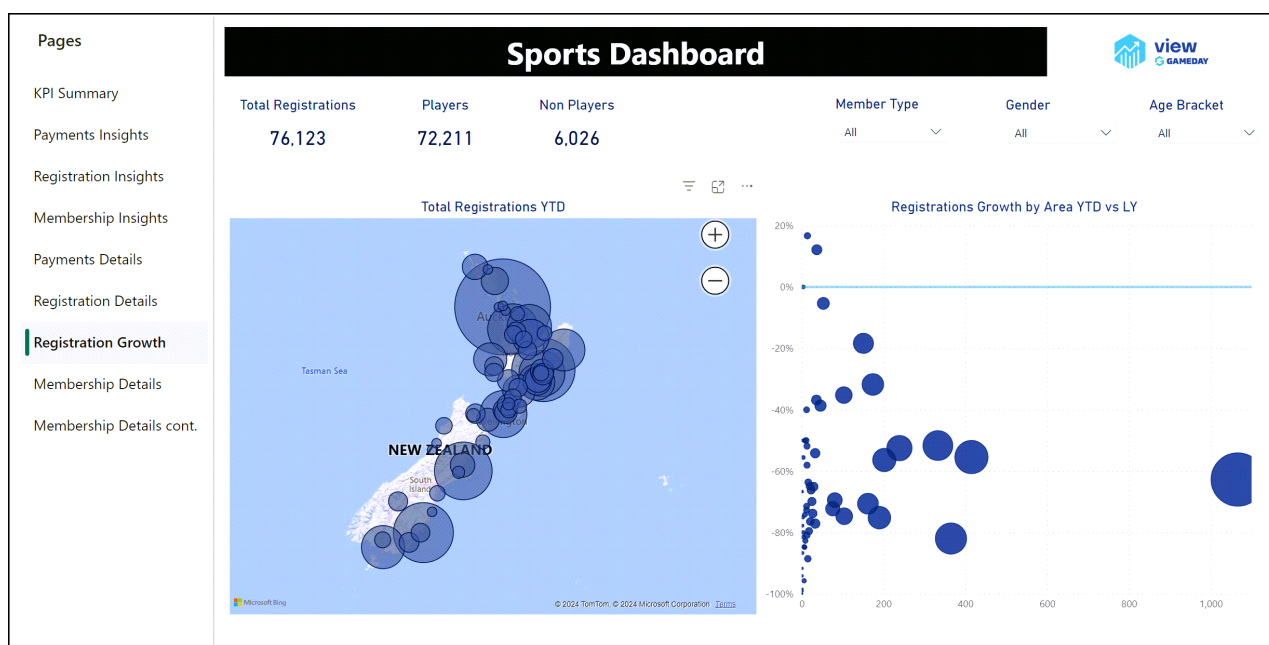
Pages

KPI Summary

Payments Insights

Registration Insights

Membership Insights

Payments Details

Registration Details

Registration Growth

Membership Details

Membership Details cont.

Sports Dashboard

view GAMEDAY

Total Registrations
76,123

Players
72,211

Non Players
6,026

Member Type
All

Gender
All

Age Bracket
All

Total Registrations YTD

Tasman Sea

NEW ZEALAND

South Island

Microsoft Bing

© 2024 TomTom, © 2024 Microsoft Corporation Terms

Registrations Growth by Area YTD vs LY

20%
0%
-20%
-40%
-60%
-80%
-100%

0
200
400
600
800
1,000